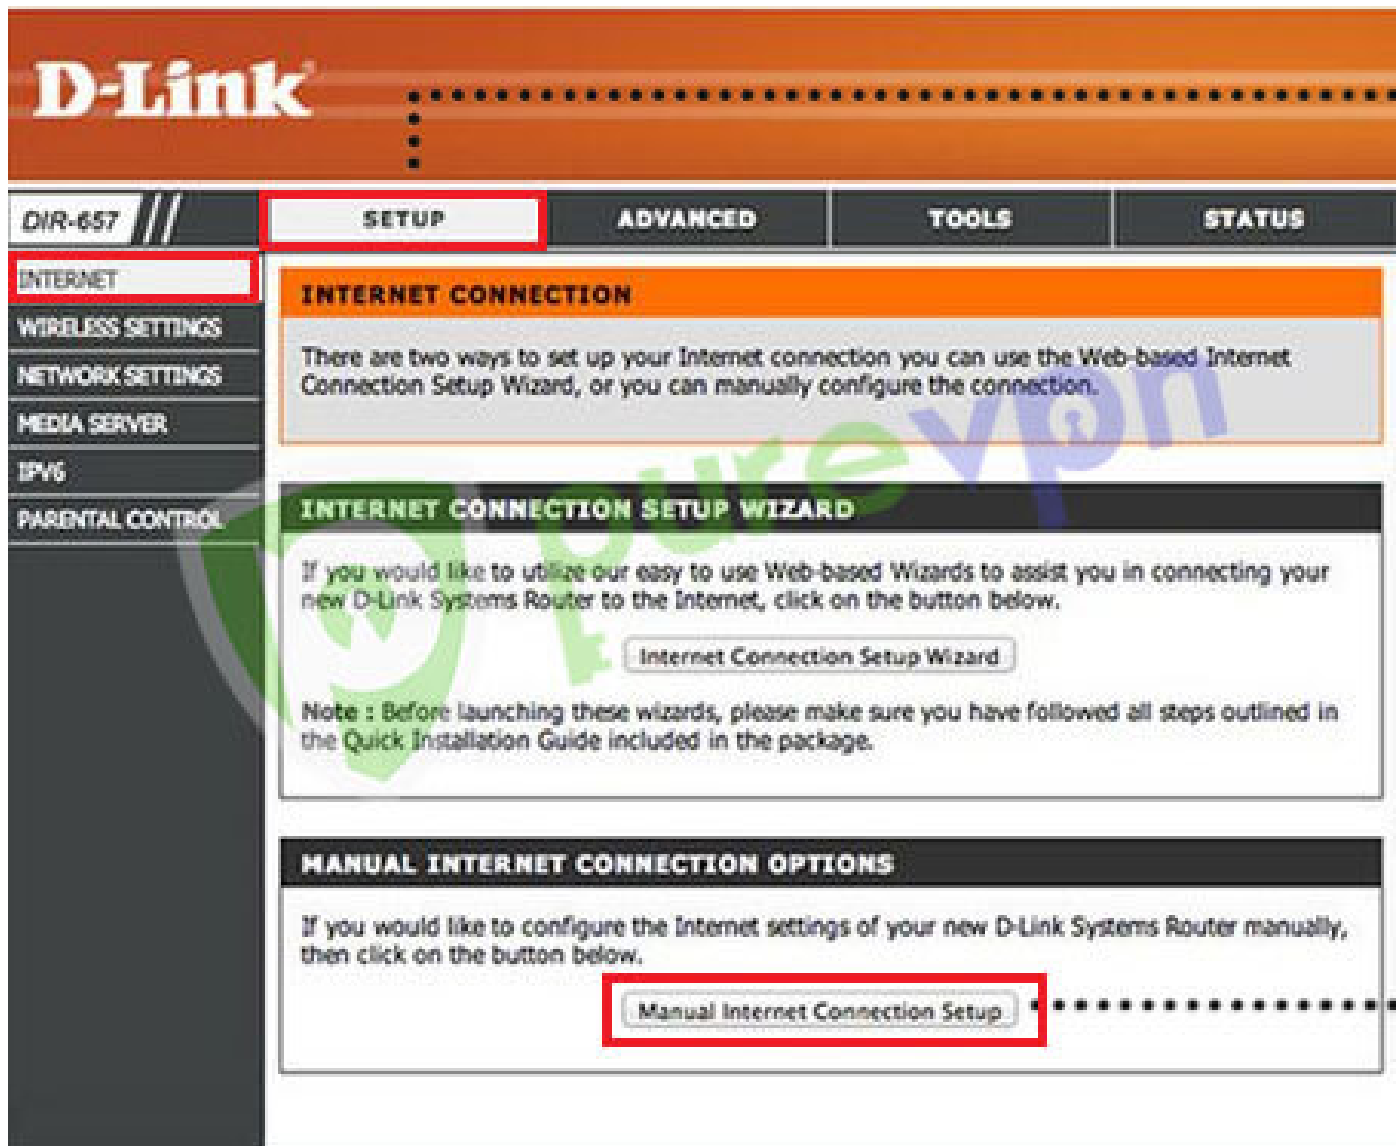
D-Link

DIR-657

SETUP

ADVANCED

TOOLS

STATUS

INTERNET

WIRELESS SETTINGS

NETWORK SETTINGS

MEDIA SERVER

IPV6

PARENTAL CONTROL

INTERNET CONNECTION

There are two ways to set up your Internet connection you can use the Web-based Internet Connection Setup Wizard, or you can manually configure the connection.

purevpn

INTERNET CONNECTION SETUP WIZARD

If you would like to utilize our easy to use Web-based Wizards to assist you in connecting your new D-Link Systems Router to the Internet, click on the button below.

Internet Connection Setup Wizard

Note : Before launching these wizards, please make sure you have followed all steps outlined in the Quick Installation Guide included in the package.

MANUAL INTERNET CONNECTION OPTIONS

If you would like to configure the Internet settings of your new D-Link Systems Router manually, then click on the button below.

Manual Internet Connection Setup